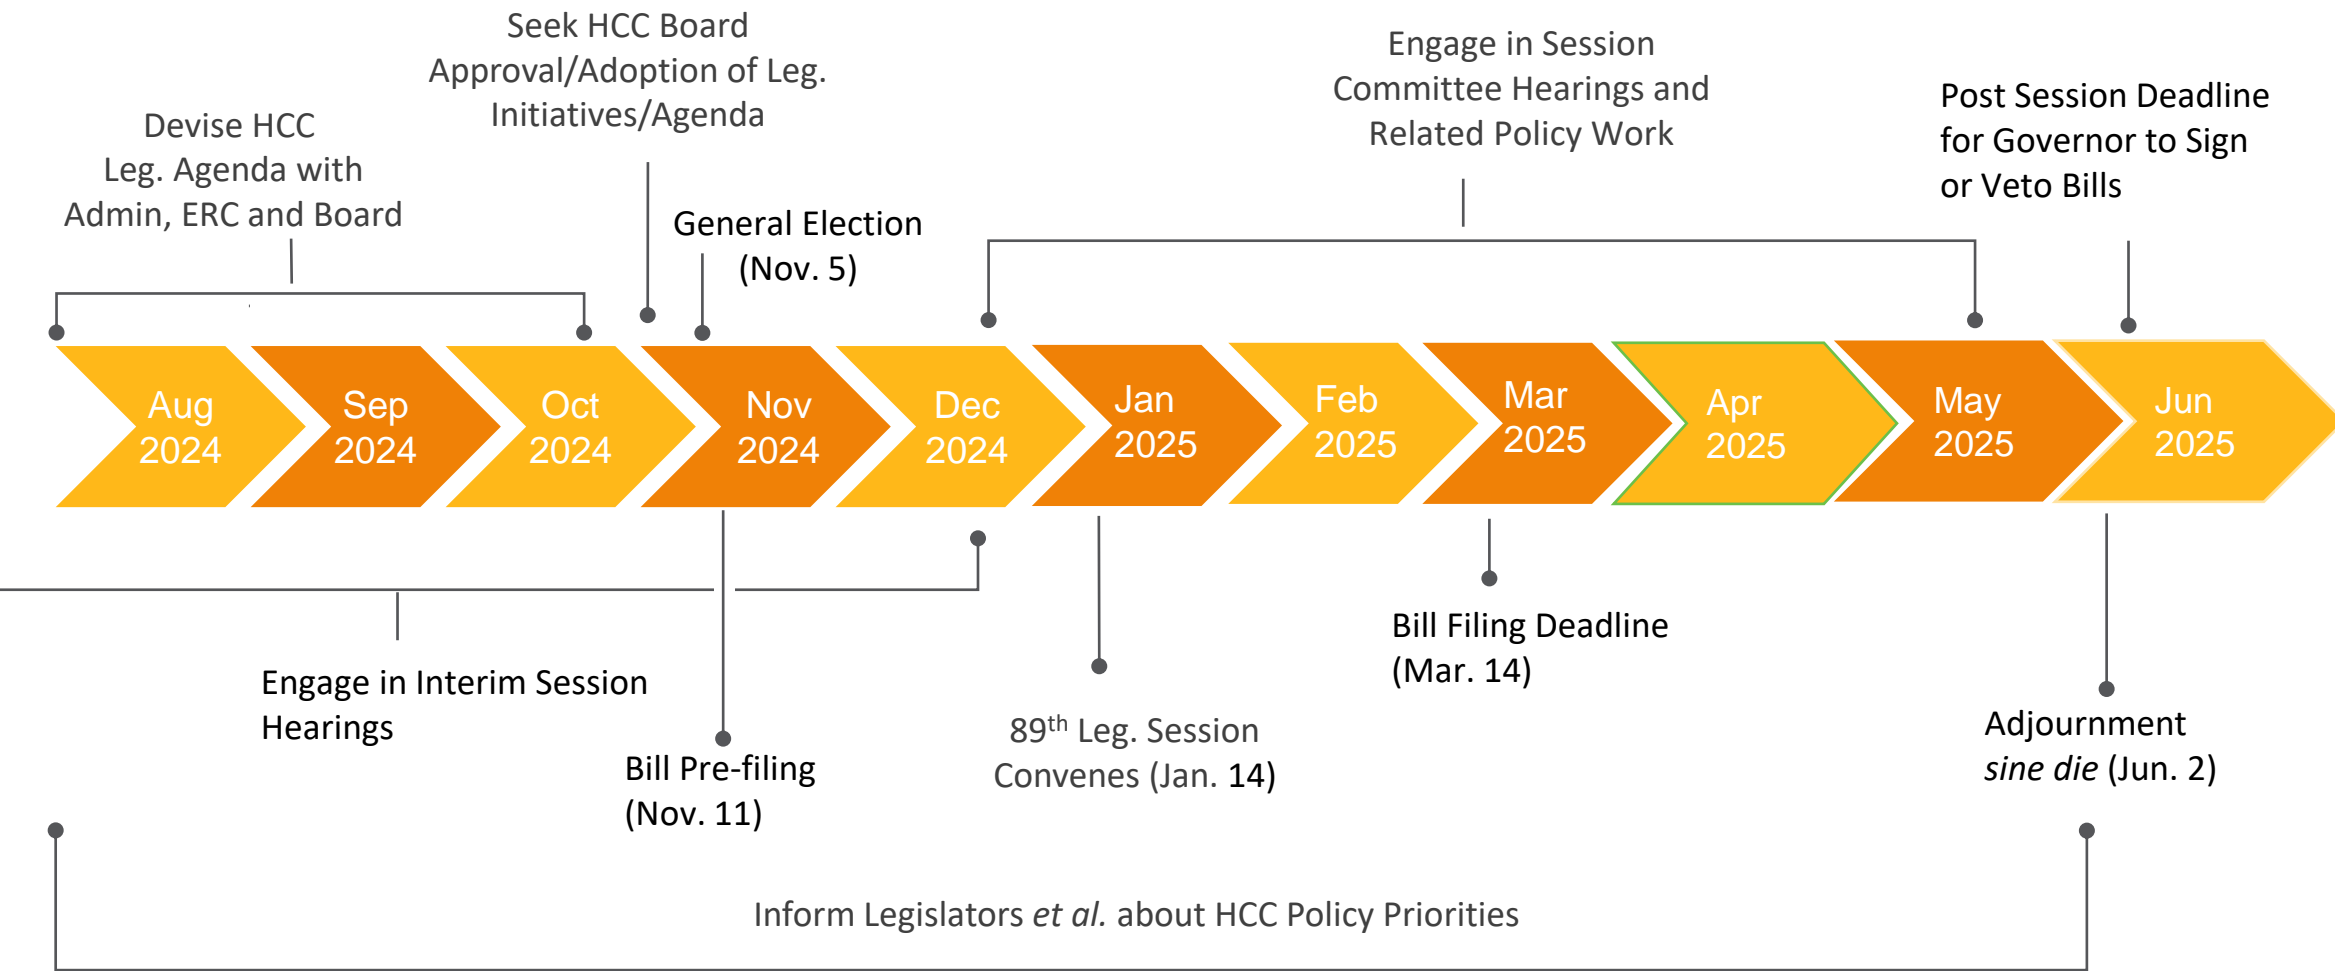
Seek HCC Board Approval/Adoption of Leg. Initiatives/Agenda

Engage in Session Committee Hearings and Related Policy Work

Devise HCC Leg. Agenda with Admin, ERC and Board

General Election (Nov. 5)

Post Session Deadline for Governor to Sign or Veto Bills

Aug 2024
Sep 2024
Oct 2024
Nov 2024
Dec 2024
Jan 2025
Feb 2025
Mar 2025
Apr 2025
May 2025
Jun 2025

Bill Filing Deadline (Mar. 14)

Engage in Interim Session Hearings

89$^{th}$ Leg. Session Convenes (Jan. 14)

Bill Pre-filing (Nov. 11)

Adjournment *sine die* (Jun. 2)

Inform Legislators *et al.* about HCC Policy Priorities